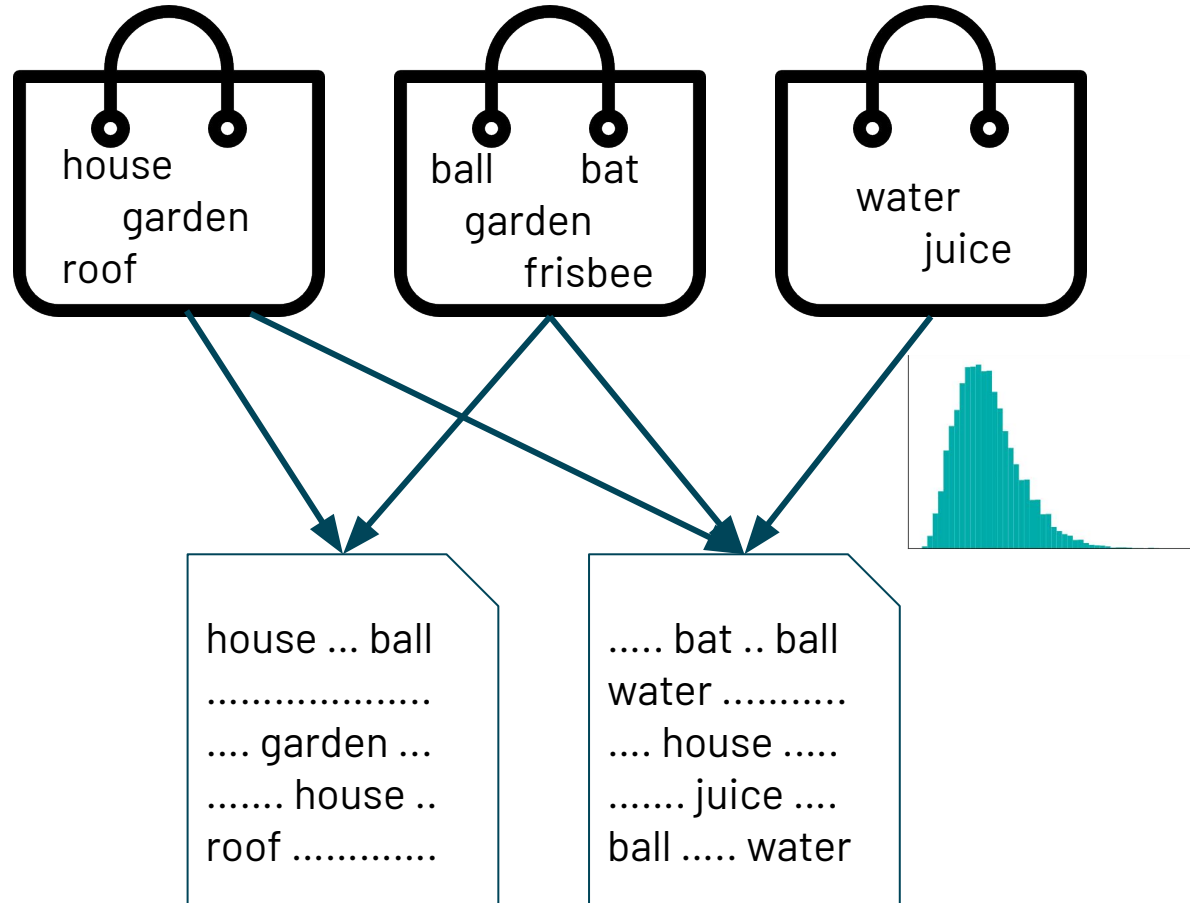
house
garden
roof

ball
bat
garden
frisbee

water
juice

house ... ball
...................
.... garden ...
....... house ..
roof ............

..... bat .. ball
water ..........
.... house .....
....... juice ....
ball ..... water